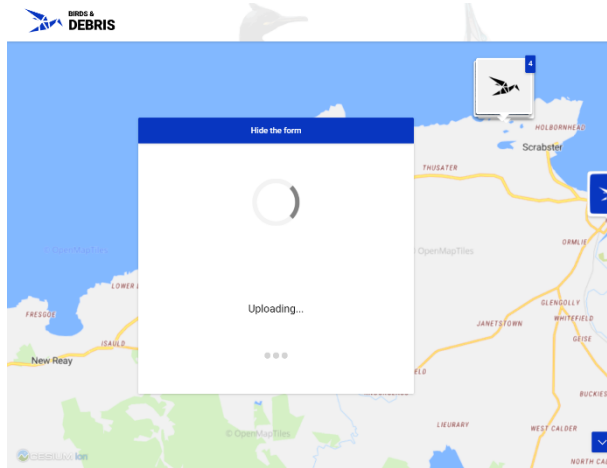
BIRDS &
DEBRIS

4

HOLBORNHEAD
Scrabster
THUSATER

Hide the form

Uploading...

© OpenMapTiles
ORMLIE
LOWER LI
FRESGOE
GLENGOLLY
WHITEFIELD
JANETSTOWN
GEISE
ISAULD
New Reay
FIELD
BUCKIES
LIEURARY
WEST CALDER
© OpenMapTiles
NORTH CA
cesium ion